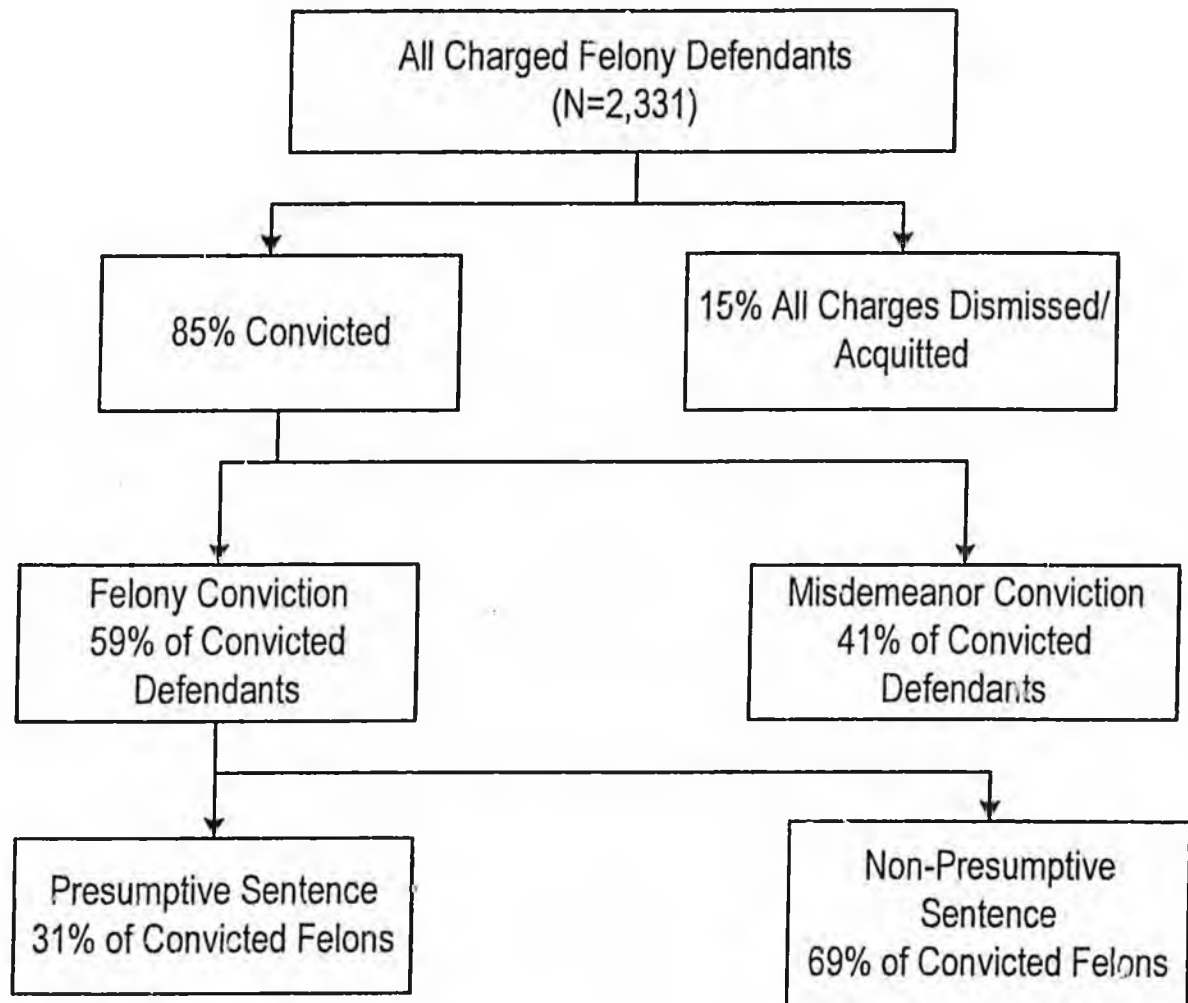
All Charged Felony Defendants
(N=2,331)

85% Convicted

15% All Charges Dismissed/
Acquitted

Felony Conviction
59% of Convicted
Defendants

Misdemeanor Conviction
41% of Convicted
Defendants

Presumptive Sentence
31% of Convicted Felons

Non-Presumptive
Sentence
69% of Convicted Felons